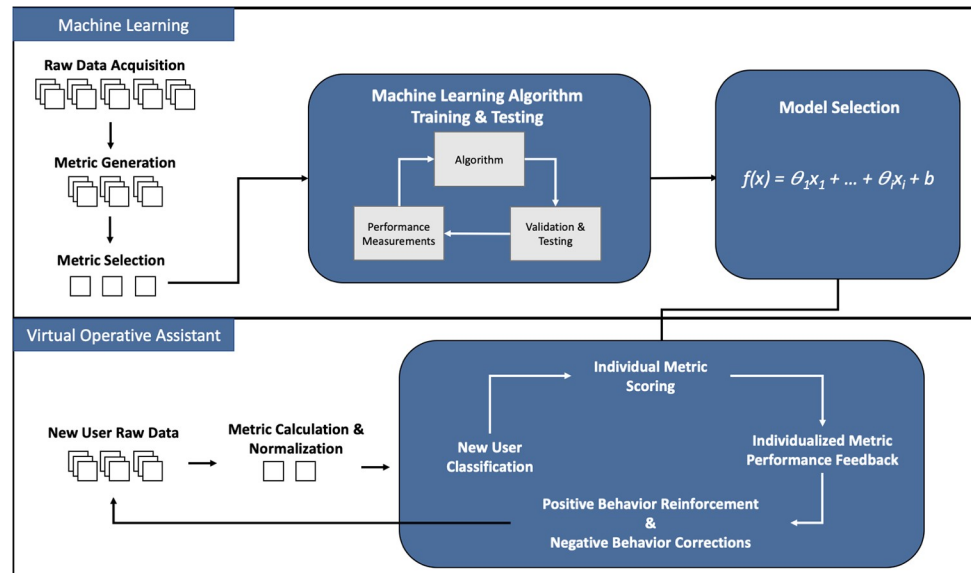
Machine Learning

Raw Data Acquisition

Metric Generation

Metric Selection

Machine Learning Algorithm Training & Testing

Algorithm

Performance Measurements

Validation & Testing

Model Selection

$f(x) = \theta_1 x_1 + \ldots + \theta_i x_i + b$

Virtual Operative Assistant

New User Raw Data

Metric Calculation & Normalization

Individual Metric Scoring

New User Classification

Individualized Metric Performance Feedback

Positive Behavior Reinforcement & Negative Behavior Corrections